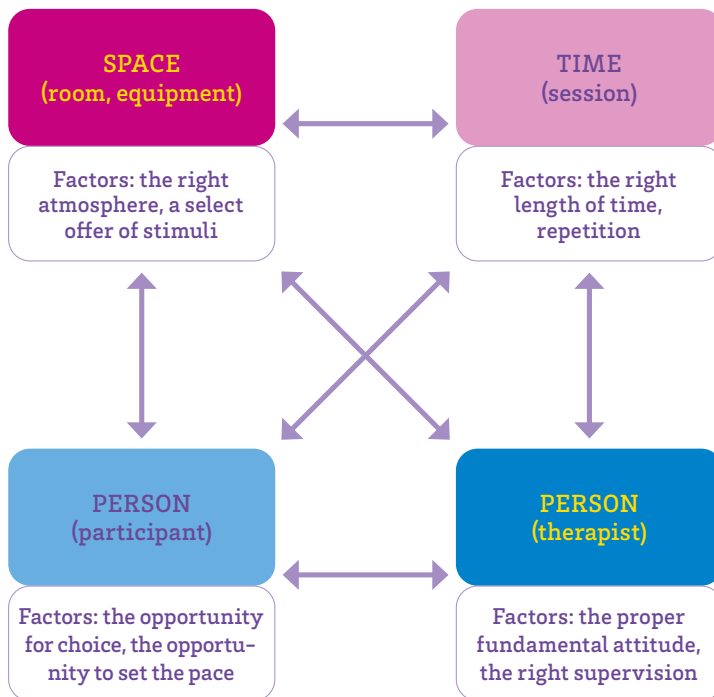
SPACE
(room, equipment)

Factors: the right atmosphere, a select offer of stimuli

TIME
(session)

Factors: the right length of time, repetition

PERSON
(participant)

Factors: the opportunity for choice, the opportunity to set the pace

PERSON
(therapist)

Factors: the proper fundamental attitude, the right supervision